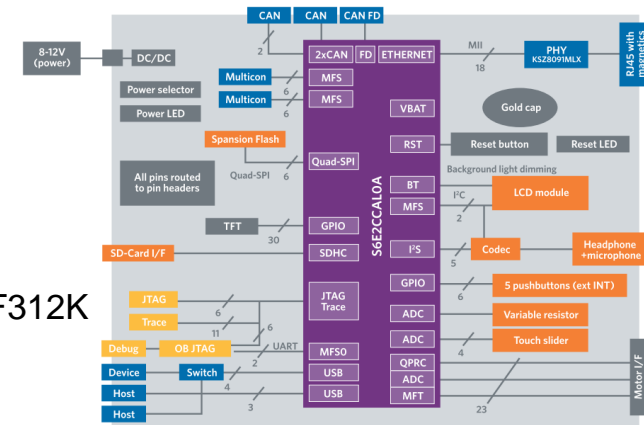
CAN CAN CAN FD

8-12V (power)

DC/DC

2

2xCAN FD ETHERNET

MII

18

PHY KSZ8091MLX

RJ45 with magnetics

Power selector

Power LED

Multicon

Multicon

6

6

MFS

MFS

VBAT

Gold cap

Spansion Flash

Quad-SPI

6

Quad-SPI

RST

Reset button

Reset LED

All pins routed to pin headers

Background light dimming

BT

I²C

MFS

2

LCD module

S6E2CCAL0A

TFT

30

GPIO

SD-Card I/F

SDHC

I²S

5

Codec

Headphone +microphone

F312K

GPIO

6

5 pushbuttons (ext INT)

JTAG

Trace

6

11

6

JTAG Trace

ADC

Variable resistor

ADC

4

Touch slider

Debug

OB JTAG

UART

2

MFS0

QPRC

Device

Switch

4

USB

ADC

Host

Host

3

USB

MFT

23

Motor I/F